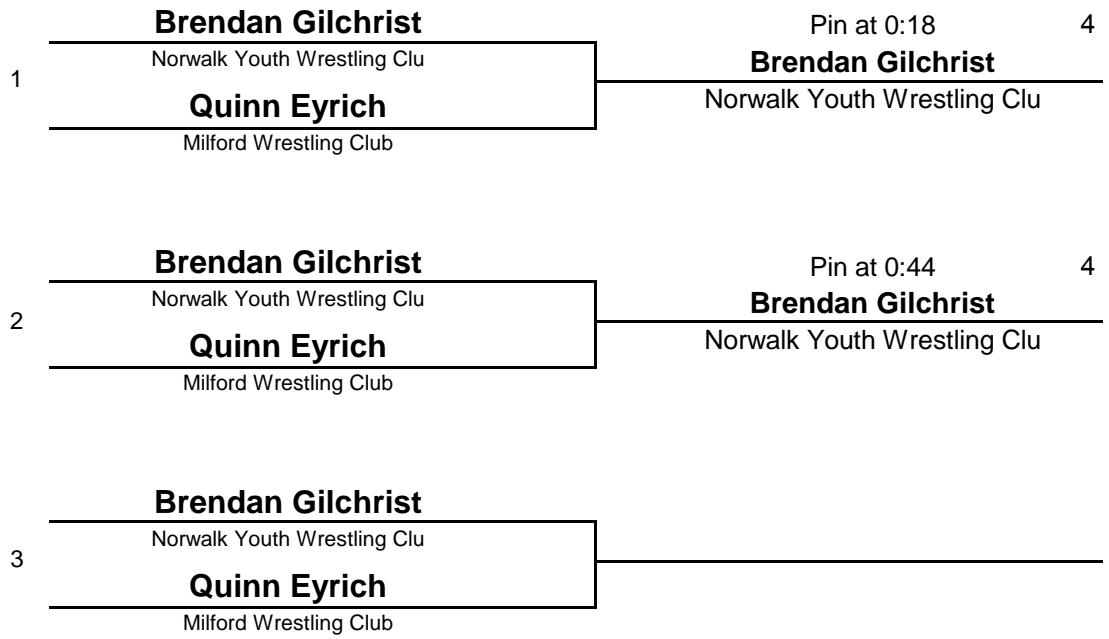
1

Brendan Gilchrist
Norwalk Youth Wrestling Clu

Quinn Eyrich
Milford Wrestling Club

Pin at 0:18 4
Brendan Gilchrist
Norwalk Youth Wrestling Clu

2

Brendan Gilchrist
Norwalk Youth Wrestling Clu

Quinn Eyrich
Milford Wrestling Club

Pin at 0:44 4
Brendan Gilchrist
Norwalk Youth Wrestling Clu

3

Brendan Gilchrist
Norwalk Youth Wrestling Clu

Quinn Eyrich
Milford Wrestling Club